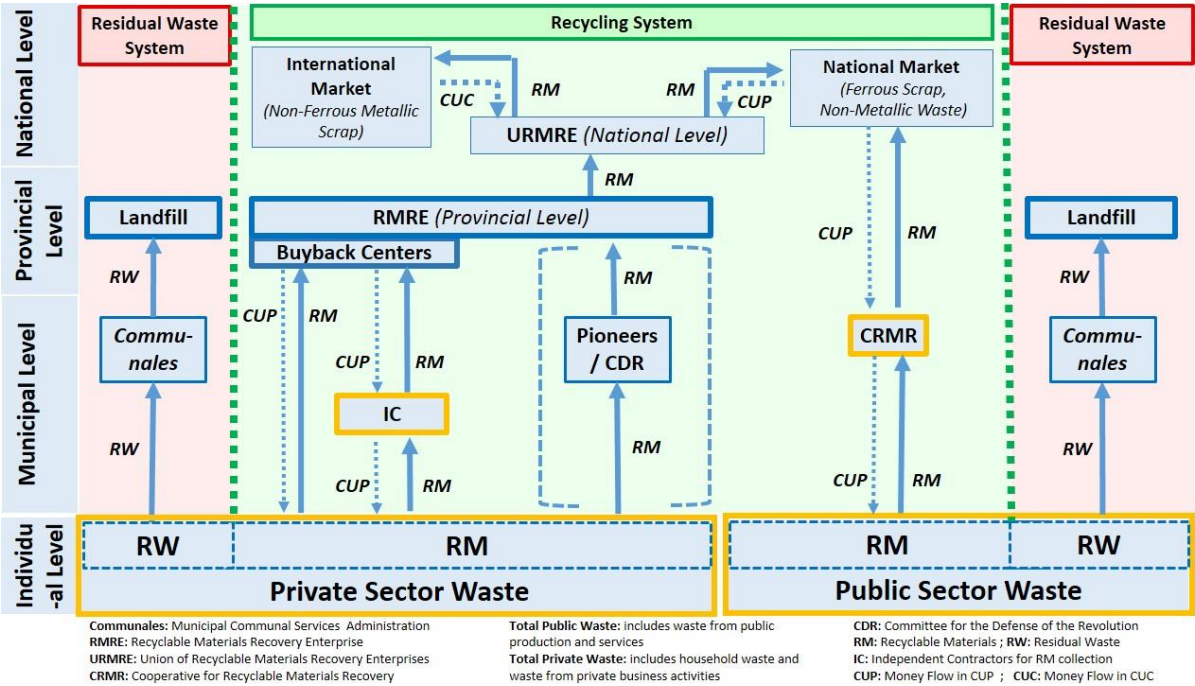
National Level

Provincial Level

Municipal Level

Individu-al Level

Residual Waste System

Recycling System

Residual Waste System

International Market (Non-Ferrous Metallic Scrap)

CUC

RM

URMRE (National Level)

RM

CUP

National Market (Ferrous Scrap, Non-Metallic Waste)

RM

Landfill

RMRE (Provincial Level)

CUP

RM

Landfill

Buyback Centers

RW

RM

RW

Communales

CUP

RM

Pioneers / CDR

CRMR

Communales

CUP

RM

IC

RM

RW

CUP

RM

CUP

RM

RW

RW

RM

RM

RW

Private Sector Waste

Public Sector Waste

Communales: Municipal Communal Services Administration
RMRE: Recyclable Materials Recovery Enterprise
URMRE: Union of Recyclable Materials Recovery Enterprises
CRMR: Cooperative for Recyclable Materials Recovery

Total Public Waste: includes waste from public production and services
Total Private Waste: includes household waste and waste from private business activities

CDR: Committee for the Defense of the Revolution
RM: Recyclable Materials ; RW: Residual Waste
IC: Independent Contractors for RM collection
CUP: Money Flow in CUP ; CUC: Money Flow in CUC